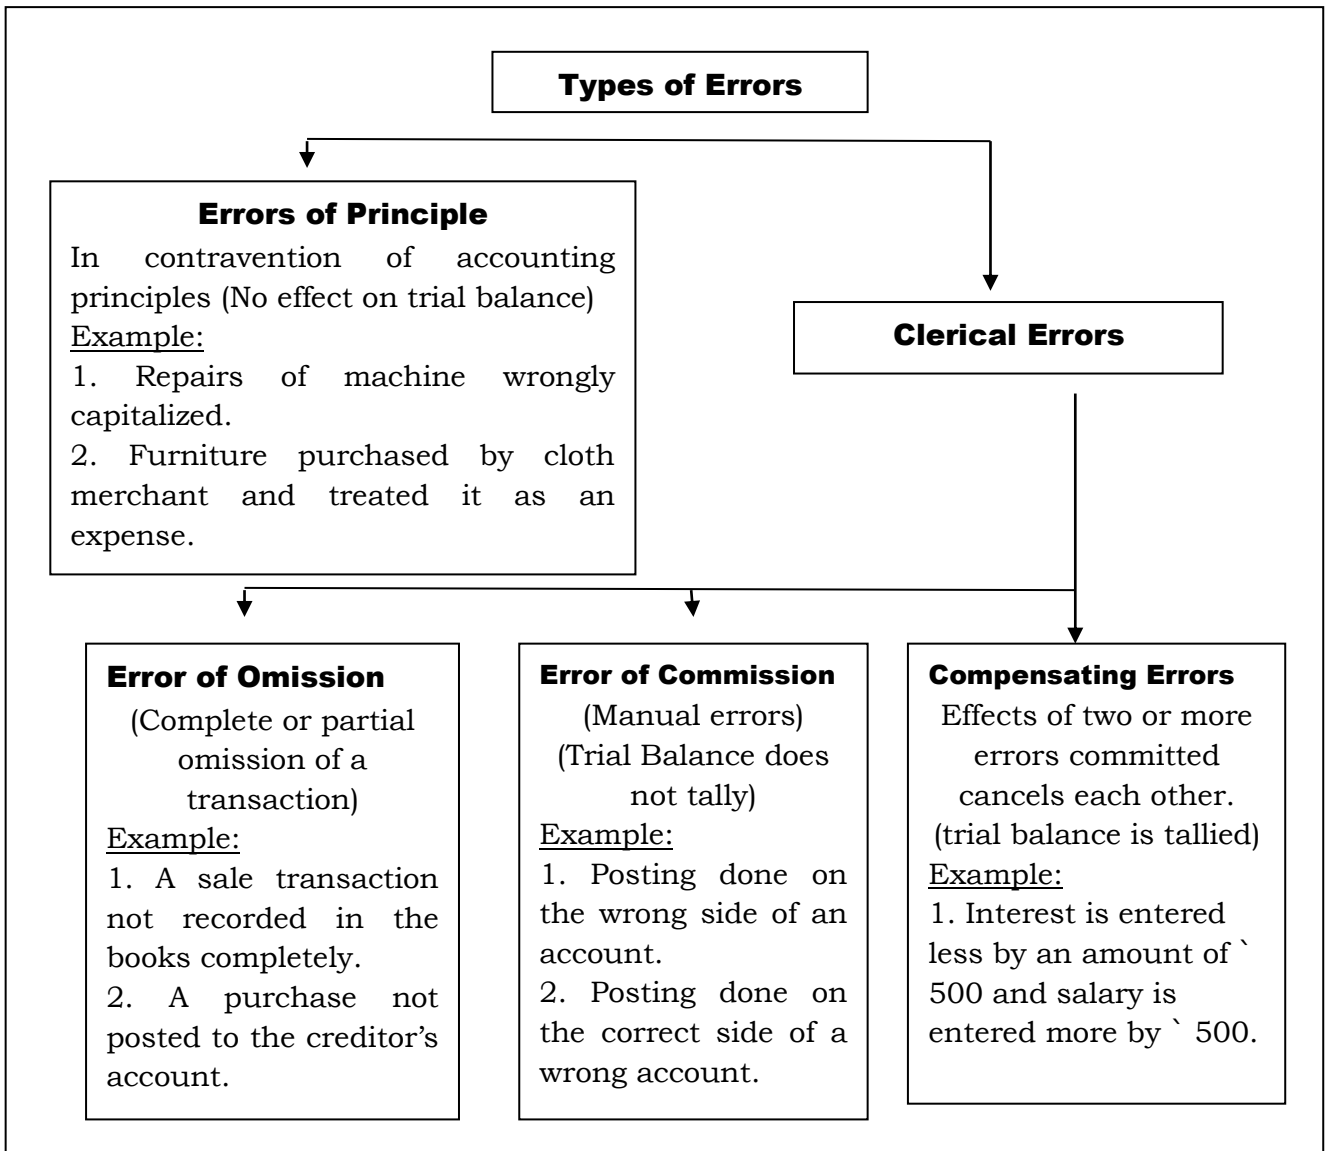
Types of Errors

Errors of Principle
In contravention of accounting principles (No effect on trial balance)
Example:
1. Repairs of machine wrongly capitalized.
2. Furniture purchased by cloth merchant and treated it as an expense.

Clerical Errors

Error of Omission
(Complete or partial omission of a transaction)
Example:
1. A sale transaction not recorded in the books completely.
2. A purchase not posted to the creditor's account.

Error of Commission
(Manual errors)
(Trial Balance does not tally)
Example:
1. Posting done on the wrong side of an account.
2. Posting done on the correct side of a wrong account.

Compensating Errors
Effects of two or more errors committed cancels each other.
(trial balance is tallied)
Example:
1. Interest is entered less by an amount of ` 500 and salary is entered more by ` 500.